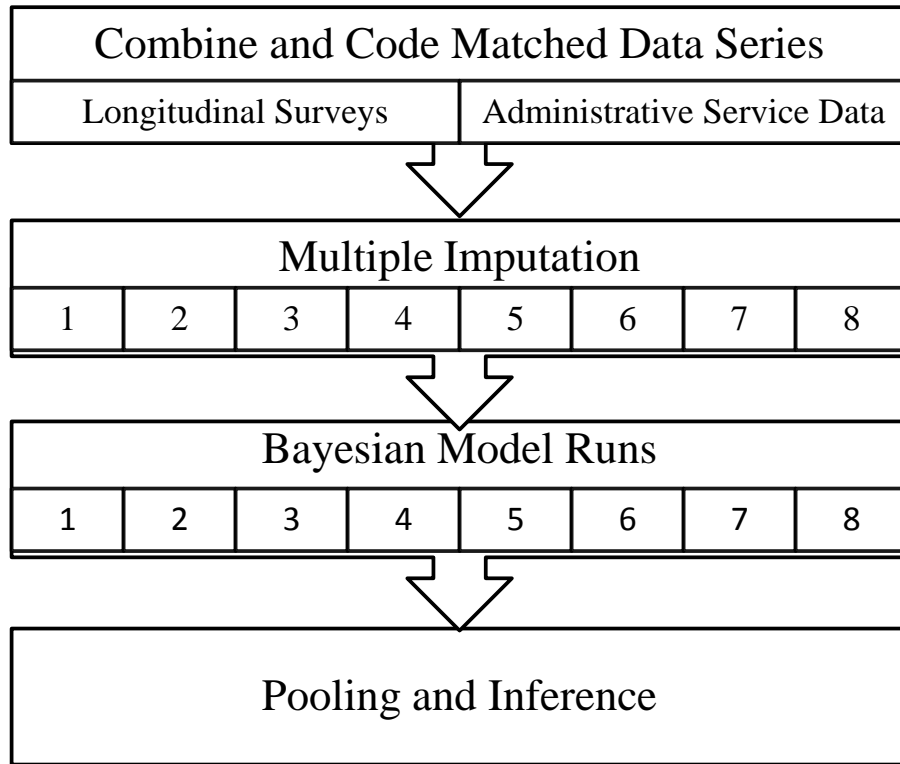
Combine and Code Matched Data Series

| Longitudinal Surveys | Administrative Service Data |
|---|---|

Multiple Imputation

| 1 | 2 | 3 | 4 | 5 | 6 | 7 | 8 |
|---|---|---|---|---|---|---|---|

Bayesian Model Runs

| 1 | 2 | 3 | 4 | 5 | 6 | 7 | 8 |
|---|---|---|---|---|---|---|---|

Pooling and Inference